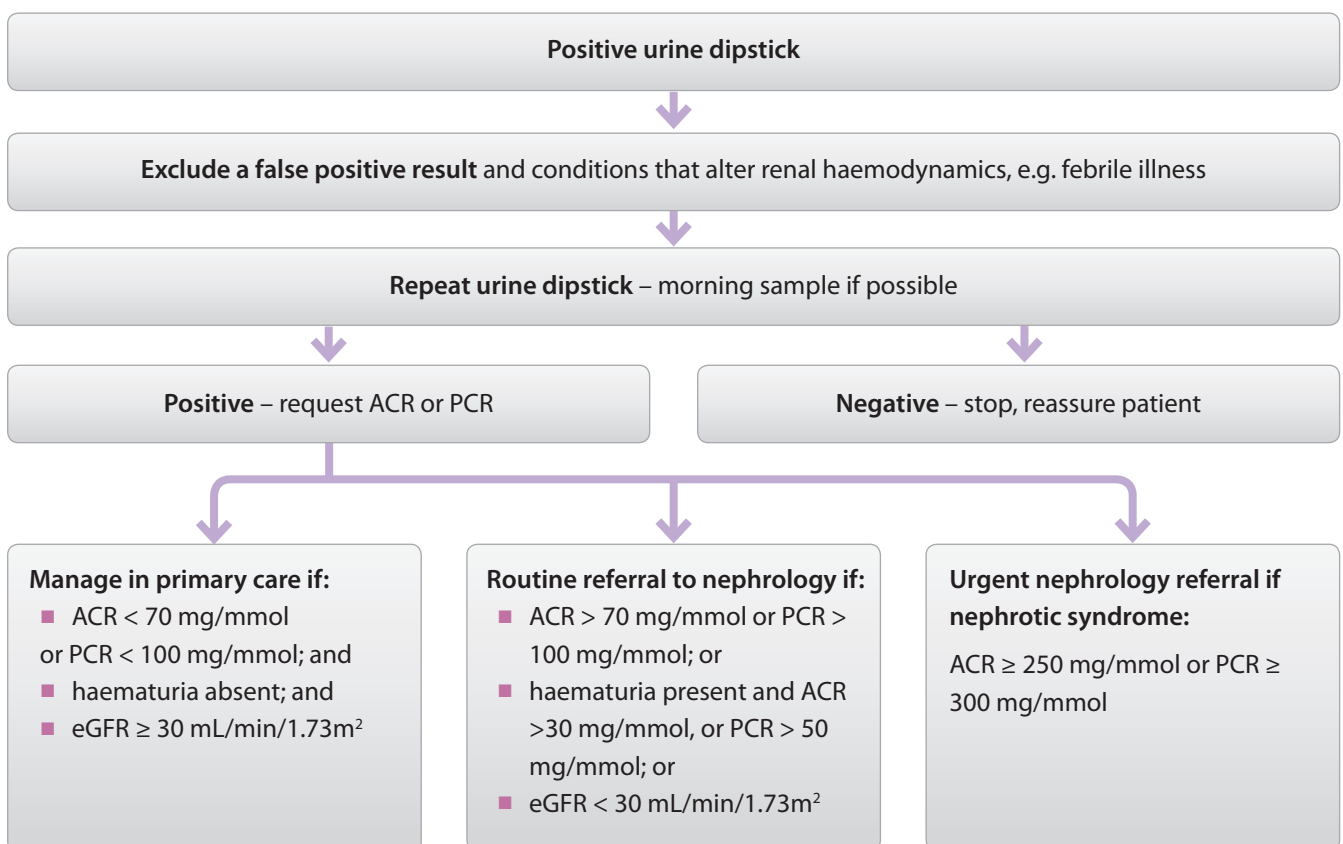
Positive urine dipstick

Exclude a false positive result and conditions that alter renal haemodynamics, e.g. febrile illness

Repeat urine dipstick – morning sample if possible

Positive – request ACR or PCR

Negative – stop, reassure patient

Manage in primary care if:
- ACR < 70 mg/mmol
or PCR < 100 mg/mmol; and
- haematuria absent; and
- eGFR ≥ 30 mL/min/1.73m$^2$

Routine referral to nephrology if:
- ACR > 70 mg/mmol or PCR > 100 mg/mmol; or
- haematuria present and ACR >30 mg/mmol, or PCR > 50 mg/mmol; or
- eGFR < 30 mL/min/1.73m$^2$

Urgent nephrology referral if nephrotic syndrome:
ACR ≥ 250 mg/mmol or PCR ≥ 300 mg/mmol